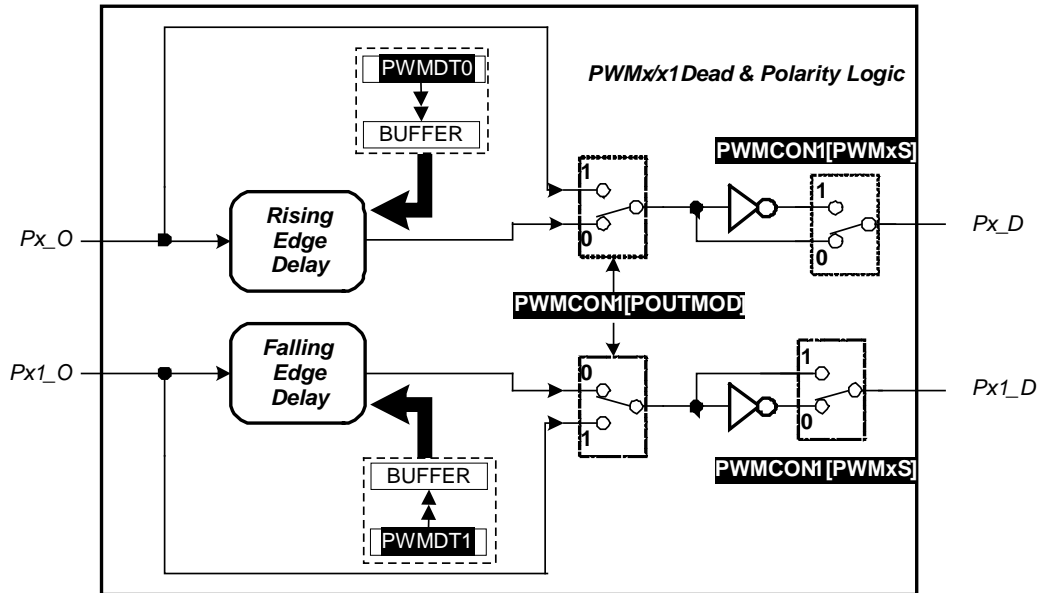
PWMx/x1Dead & Polarity Logic

PWMDT0

BUFFER

PWMCON1[PWMxS]

1

Px_O

Rising Edge Delay

0

1

Px_D

0

PWMCON1[POUTMOD]

Px1_O

Falling Edge Delay

0

1

Px1_D

1

0

BUFFER

PWMCON1 [PWMxS]

PWMDT1